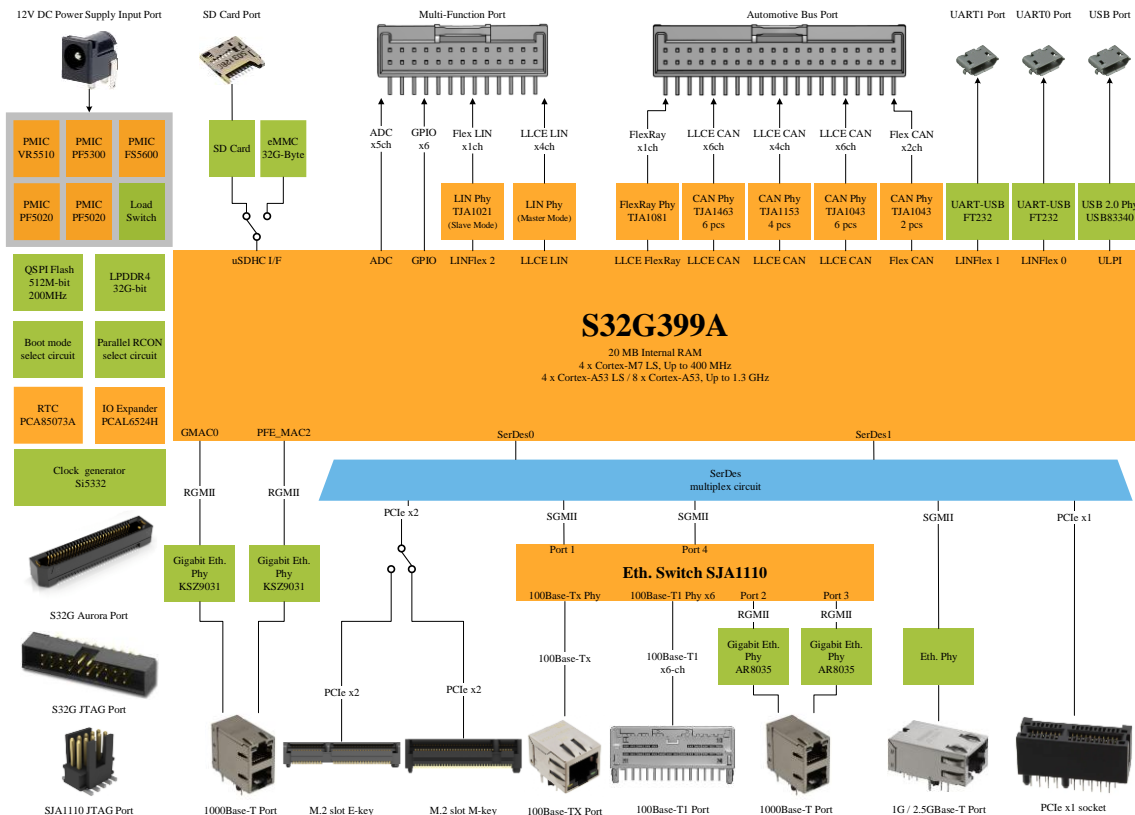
12V DC Power Supply Input Port

SD Card Port

Multi-Function Port

Automotive Bus Port

UART1 Port

UART0 Port

USB Port

PMIC VR5510

PMIC PF5300

PMIC FS5600

PMIC PF5020

PMIC PF5020

Load Switch

SD Card

eMMC 32G-Byte

ADC x5ch

GPIO x6

Flex LIN x1ch

LLCE LIN x4ch

FlexRay x1ch

LLCE CAN x6ch

LLCE CAN x4ch

LLCE CAN x6ch

Flex CAN x2ch

LIN Phy TJA1021 (Slave Mode)

LIN Phy (Master Mode)

FlexRay Phy TJA1081

CAN Phy TJA1463 6 pcs

CAN Phy TJA1153 4 pcs

CAN Phy TJA1043 6 pcs

CAN Phy TJA1043 2 pcs

UART-USB FT232

UART-USB FT232

USB 2.0 Phy USB83340

QSPI Flash 512M-bit 200MHz

LPDDR4 32G-bit

Boot mode select circuit

Parallel RCON select circuit

RTC PCA85073A

IO Expander PCAL6524H

Clock generator Si5332

uSDHC I/F

ADC

GPIO

LINFlex 2

LLCE LIN

LLCE FlexRay

LLCE CAN

LLCE CAN

LLCE CAN

Flex CAN

LINFlex 1

LINFlex 0

ULPI

S32G399A

20 MB Internal RAM
4 x Cortex-M7 LS, Up to 400 MHz
4 x Cortex-A53 LS / 8 x Cortex-A53, Up to 1.3 GHz

GMAC0

PFE_MAC2

SerDes0

SerDes1

SerDes multiplex circuit

RGMII

RGMII

PCIe x2

SGMII

SGMII

SGMII

PCIe x1

Gigabit Eth. Phy KSZ9031

Gigabit Eth. Phy KSZ9031

Port 1

Port 4

Eth. Switch SJA1110

100Base-Tx Phy

100Base-T1 Phy x6

Port 2

Port 3

RGMII

RGMII

Gigabit Eth. Phy AR8035

Gigabit Eth. Phy AR8035

Eth. Phy

S32G Aurora Port

S32G JTAG Port

SJA1110 JTAG Port

PCIe x2

PCIe x2

100Base-Tx

100Base-T1 x6-ch

1000Base-T Port

M.2 slot E-key

M.2 slot M-key

100Base-TX Port

100Base-T1 Port

1000Base-T Port

1G / 2.5GBase-T Port

PCIe x1 socket